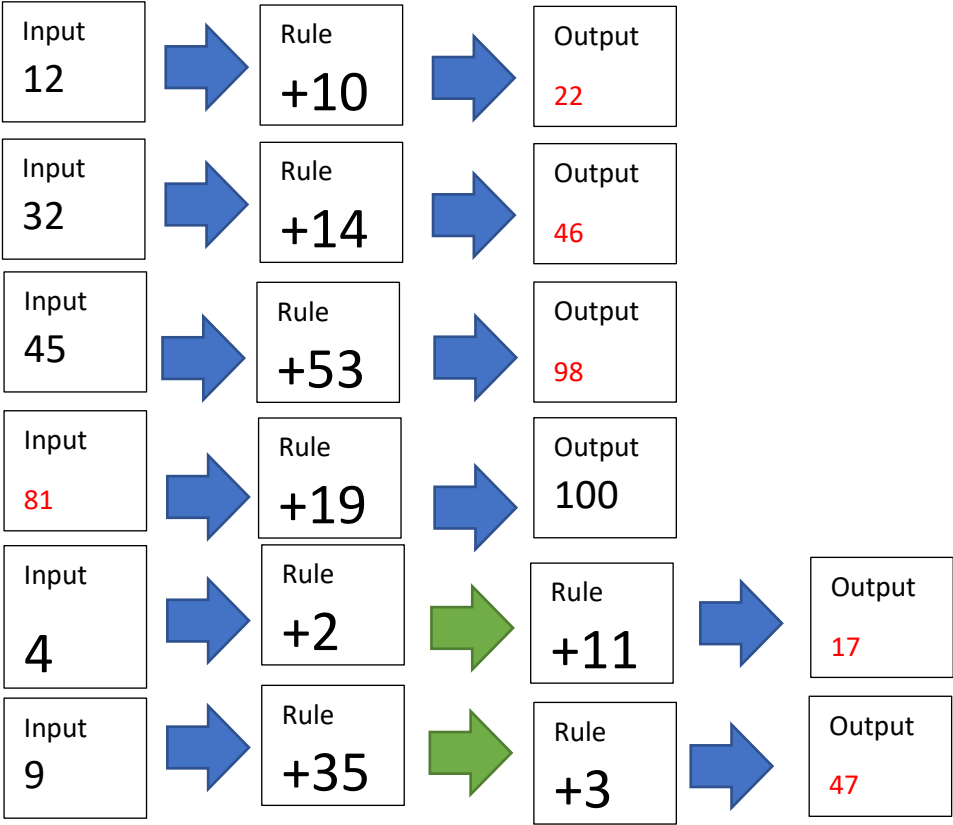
Input
12

Rule
+10

Output
22

Input
32

Rule
+14

Output
46

Input
45

Rule
+53

Output
98

Input
81

Rule
+19

Output
100

Input
4

Rule
+2

Rule
+11

Output
17

Input
9

Rule
+35

Rule
+3

Output
47